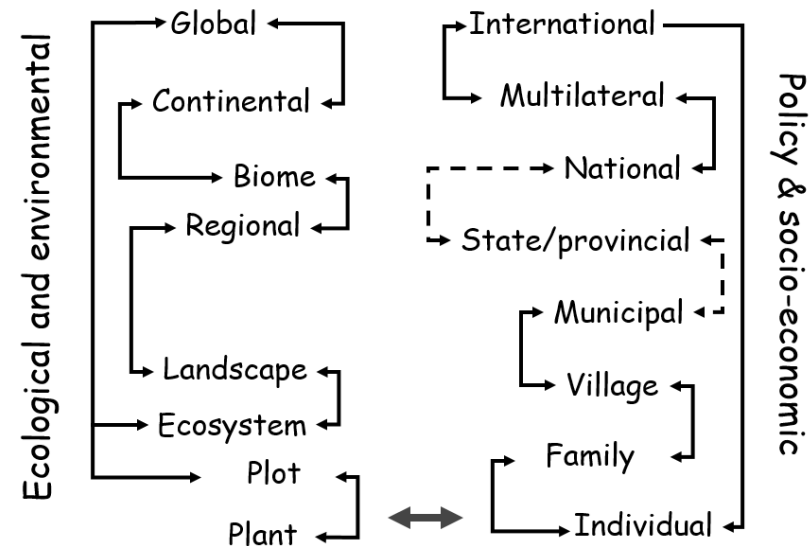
Ecological and environmental

Global
Continental
Biome
Regional
Landscape
Ecosystem
Plot
Plant

International
Multilateral
National
State/provincial
Municipal
Village
Family
Individual

Policy & socio-economic